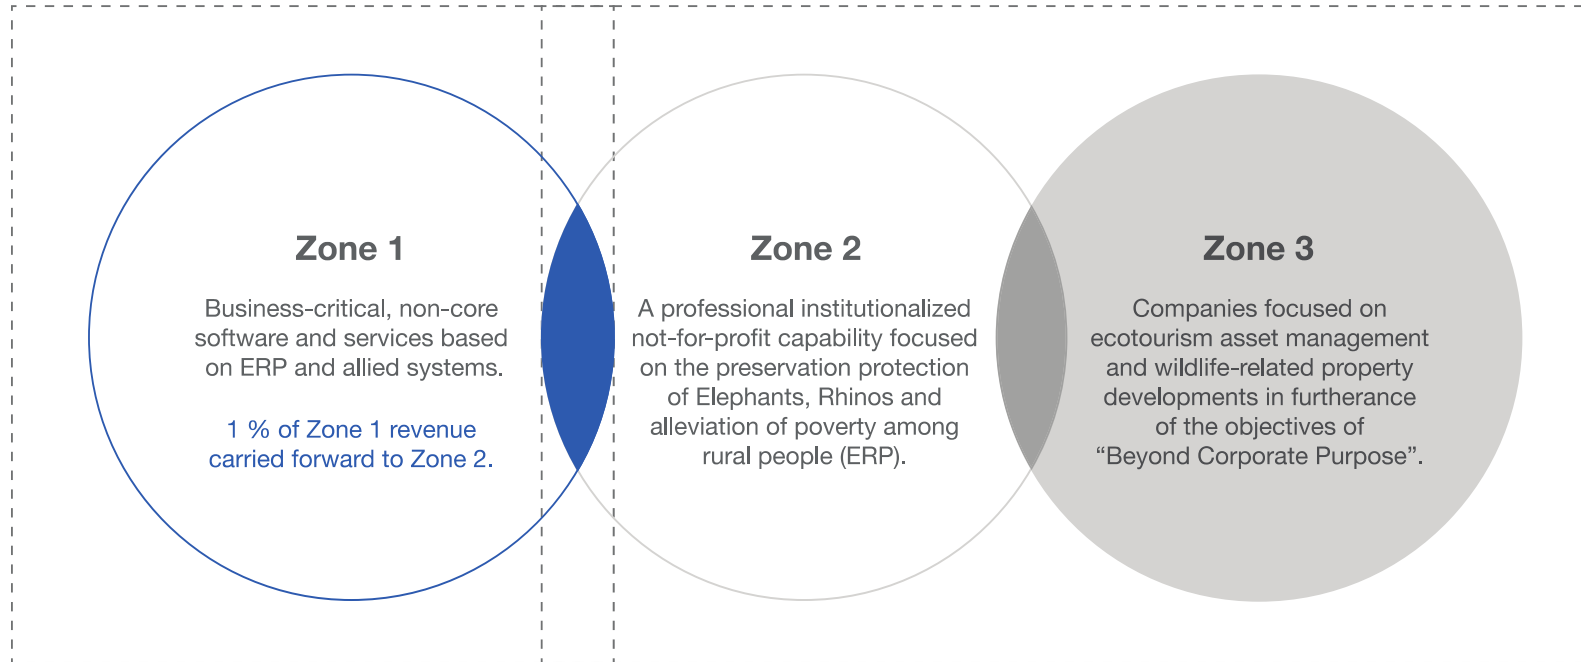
Zone 1

Business-critical, non-core software and services based on ERP and allied systems.

1 % of Zone 1 revenue carried forward to Zone 2.

Zone 2

A professional institutionalized not-for-profit capability focused on the preservation protection of Elephants, Rhinos and alleviation of poverty among rural people (ERP).

Zone 3

Companies focused on ecotourism asset management and wildlife-related property developments in furtherance of the objectives of “Beyond Corporate Purpose”.